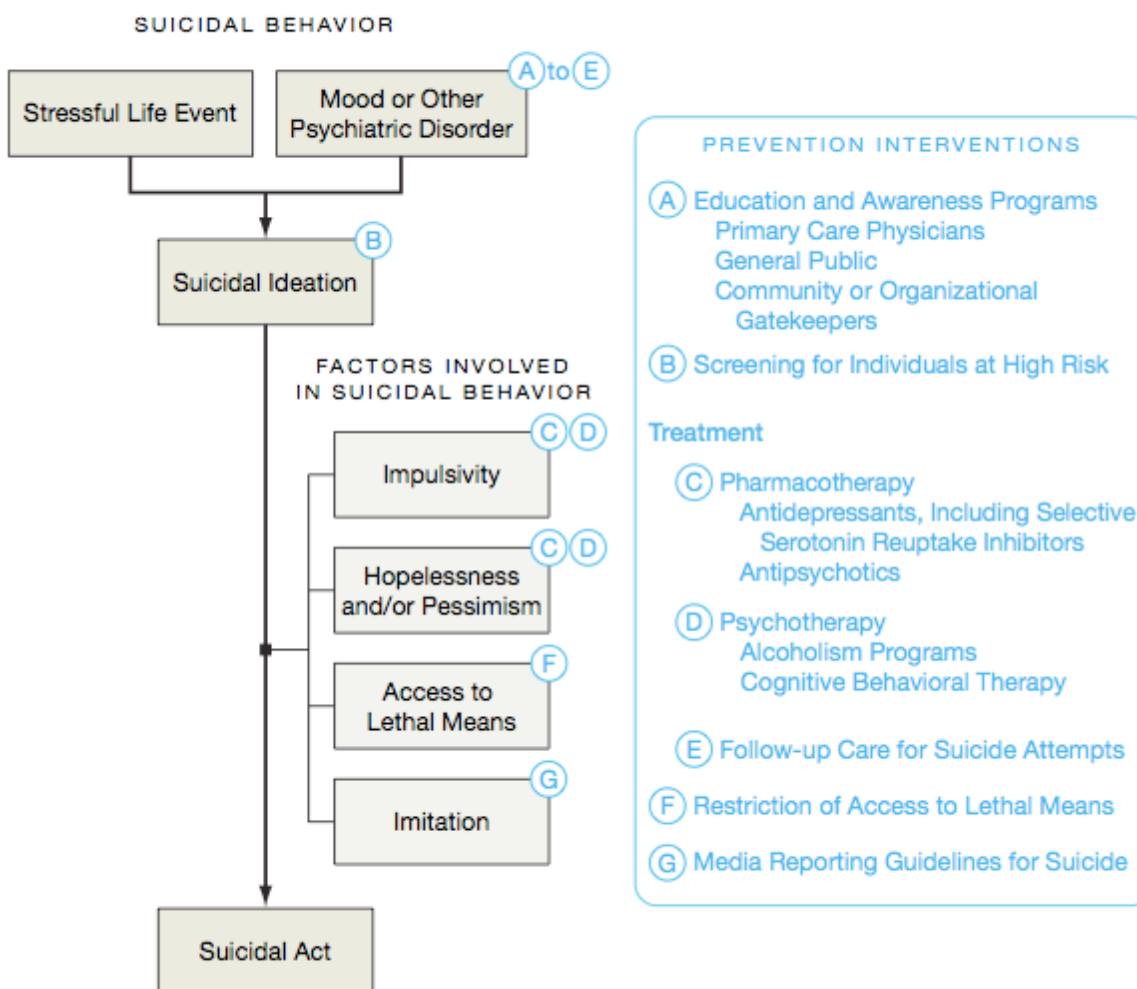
SUICIDAL BEHAVIOR

Stressful Life Event

Mood or Other Psychiatric Disorder

A to E

Suicidal Ideation

B

FACTORS INVOLVED IN SUICIDAL BEHAVIOR

Impulsivity

C D

Hopelessness and/or Pessimism

C D

Access to Lethal Means

F

Imitation

G

Suicidal Act

PREVENTION INTERVENTIONS

A Education and Awareness Programs
Primary Care Physicians
General Public
Community or Organizational Gatekeepers

B Screening for Individuals at High Risk

Treatment

C Pharmacotherapy
Antidepressants, Including Selective Serotonin Reuptake Inhibitors
Antipsychotics

D Psychotherapy
Alcoholism Programs
Cognitive Behavioral Therapy

E Follow-up Care for Suicide Attempts

F Restriction of Access to Lethal Means

G Media Reporting Guidelines for Suicide